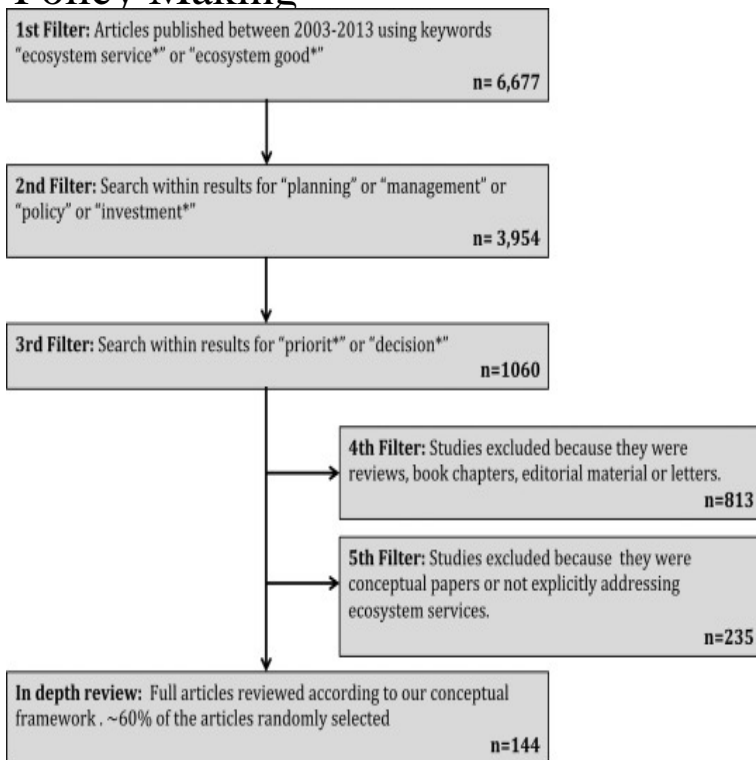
Policy Making

1st Filter: Articles published between 2003-2013 using keywords "ecosystem service*" or "ecosystem good*"
n= 6,677

2nd Filter: Search within results for "planning" or "management" or "policy" or "investment*"
n= 3,954

3rd Filter: Search within results for "priorit*" or "decision*"
n=1060

4th Filter: Studies excluded because they were reviews, book chapters, editorial material or letters.
n=813

5th Filter: Studies excluded because they were conceptual papers or not explicitly addressing ecosystem services.
n=235

In depth review: Full articles reviewed according to our conceptual framework . ~60% of the articles randomly selected
n=144